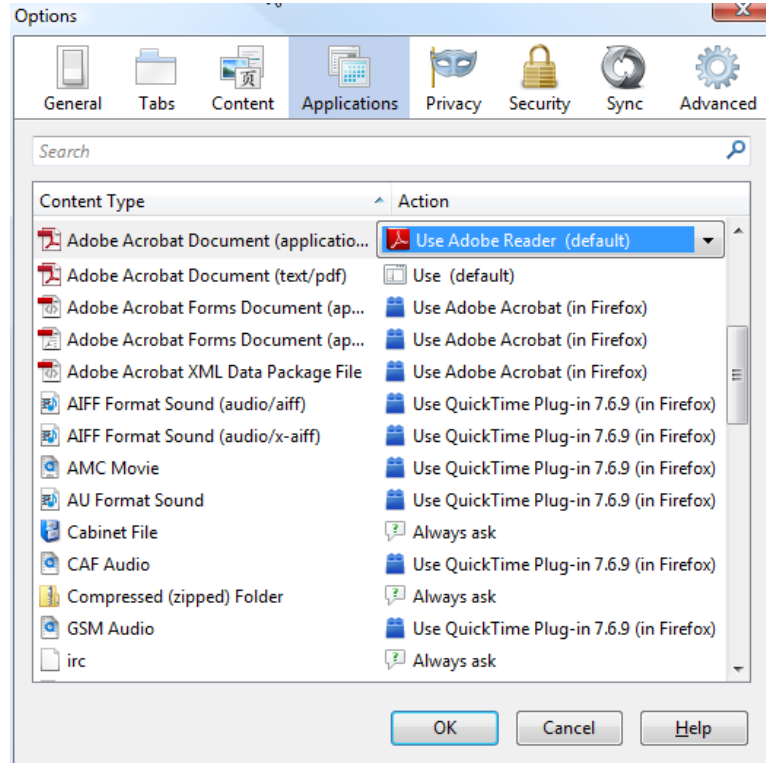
Options

General Tabs Content Applications Privacy Security Sync Advanced

Search

| Content Type | Action |
|---|---|
| Adobe Acrobat Document (applicatio... | Use Adobe Reader (default) |
| Adobe Acrobat Document (text/pdf) | Use (default) |
| Adobe Acrobat Forms Document (ap... | Use Adobe Acrobat (in Firefox) |
| Adobe Acrobat Forms Document (ap... | Use Adobe Acrobat (in Firefox) |
| Adobe Acrobat XML Data Package File | Use Adobe Acrobat (in Firefox) |
| AIFF Format Sound (audio/aiff) | Use QuickTime Plug-in 7.6.9 (in Firefox) |
| AIFF Format Sound (audio/x-aiff) | Use QuickTime Plug-in 7.6.9 (in Firefox) |
| AMC Movie | Use QuickTime Plug-in 7.6.9 (in Firefox) |
| AU Format Sound | Use QuickTime Plug-in 7.6.9 (in Firefox) |
| Cabinet File | Always ask |
| CAF Audio | Use QuickTime Plug-in 7.6.9 (in Firefox) |
| Compressed (zipped) Folder | Always ask |
| GSM Audio | Use QuickTime Plug-in 7.6.9 (in Firefox) |
| irc | Always ask |

OK Cancel Help